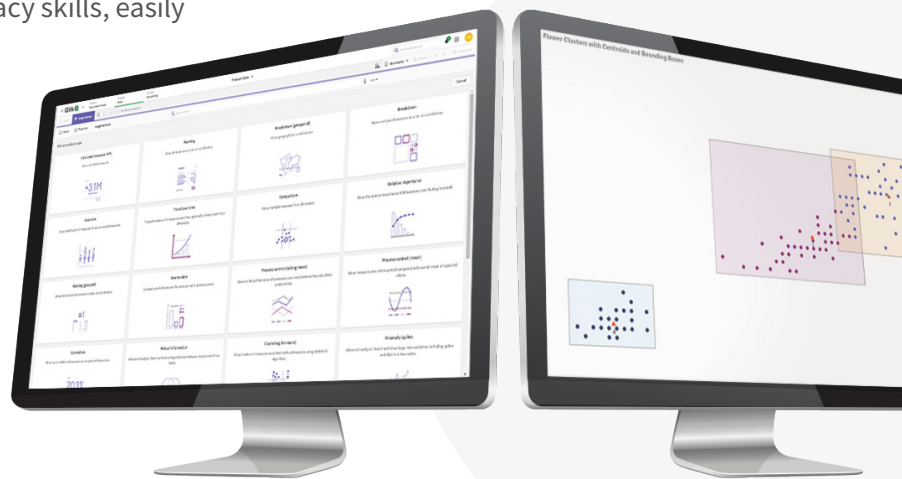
acy skills, easily

Qlik

Breakdown (geospatial)

Breakdown

Calculated measure (KPI)

Ranking

Comparison

Relative importance

Overview

Trend over time

Ranking grouped

How-to data

Process control (rolling mean)

Process control (mean)

Correlation

Mutual information

Clustering (k-means)

Anomaly (spike)

Cancel

Flower Clusters with Centroids and Bounding Boxes